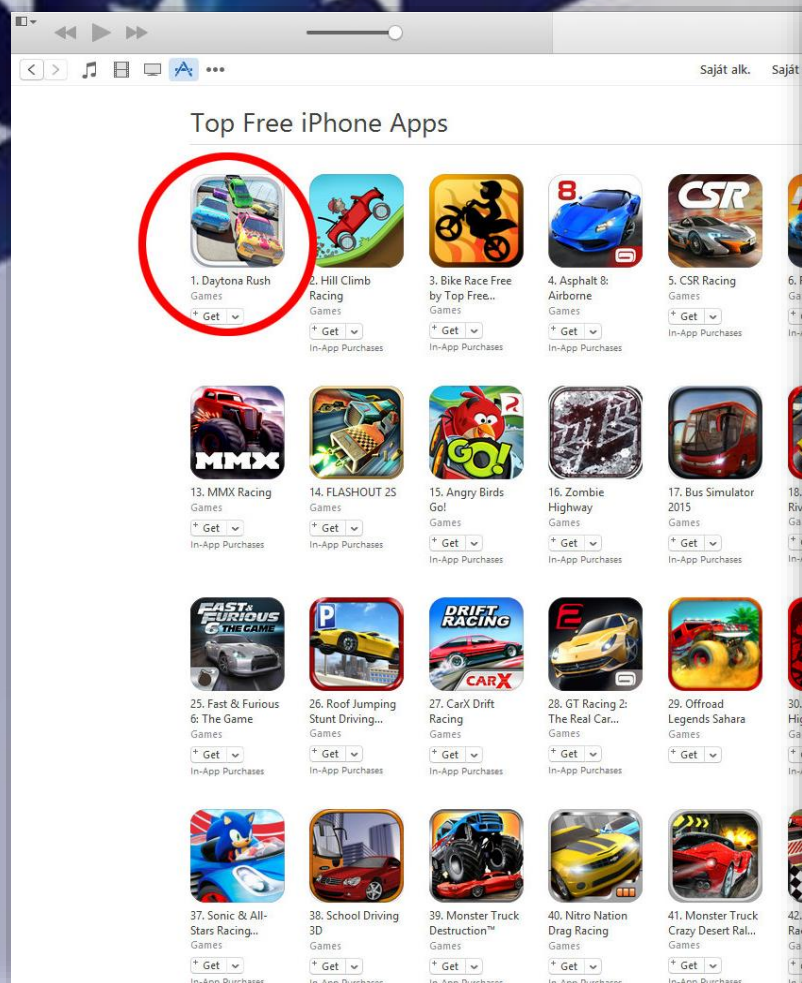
Saját alk. Saját

Top Free iPhone Apps

1. Daytona Rush
Games
Get

2. Hill Climb Racing
Games
Get
In-App Purchases

3. Bike Race Free by Top Free...
Games
Get
In-App Purchases

4. Asphalt 8: Airborne
Games
Get
In-App Purchases

5. CSR Racing
Games
Get
In-App Purchases

6. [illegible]
Ga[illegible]

13. MMX Racing
Games
Get
In-App Purchases

14. FLASHOUT 2S
Games
Get
In-App Purchases

15. Angry Birds Go!
Games
Get
In-App Purchases

16. Zombie Highway
Games
Get
In-App Purchases

17. Bus Simulator 2015
Games
Get
In-App Purchases

18. Riv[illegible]
Ga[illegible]

25. Fast & Furious 6: The Game
Games
Get
In-App Purchases

26. Roof Jumping Stunt Driving...
Games
Get
In-App Purchases

27. CarX Drift Racing
Games
Get
In-App Purchases

28. GT Racing 2: The Real Car...
Games
Get
In-App Purchases

29. Offroad Legends Sahara
Games
Get

30. Hig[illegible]
Ga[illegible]

37. Sonic & All-Stars Racing...
Games
Get
In-App Purchases

38. School Driving 3D
Games
Get
In-App Purchases

39. Monster Truck Destruction™
Games
Get
In-App Purchases

40. Nitro Nation Drag Racing
Games
Get
In-App Purchases

41. Monster Truck Crazy Desert Ral...
Games
Get
In-App Purchases

42. Ra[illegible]
Ga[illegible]